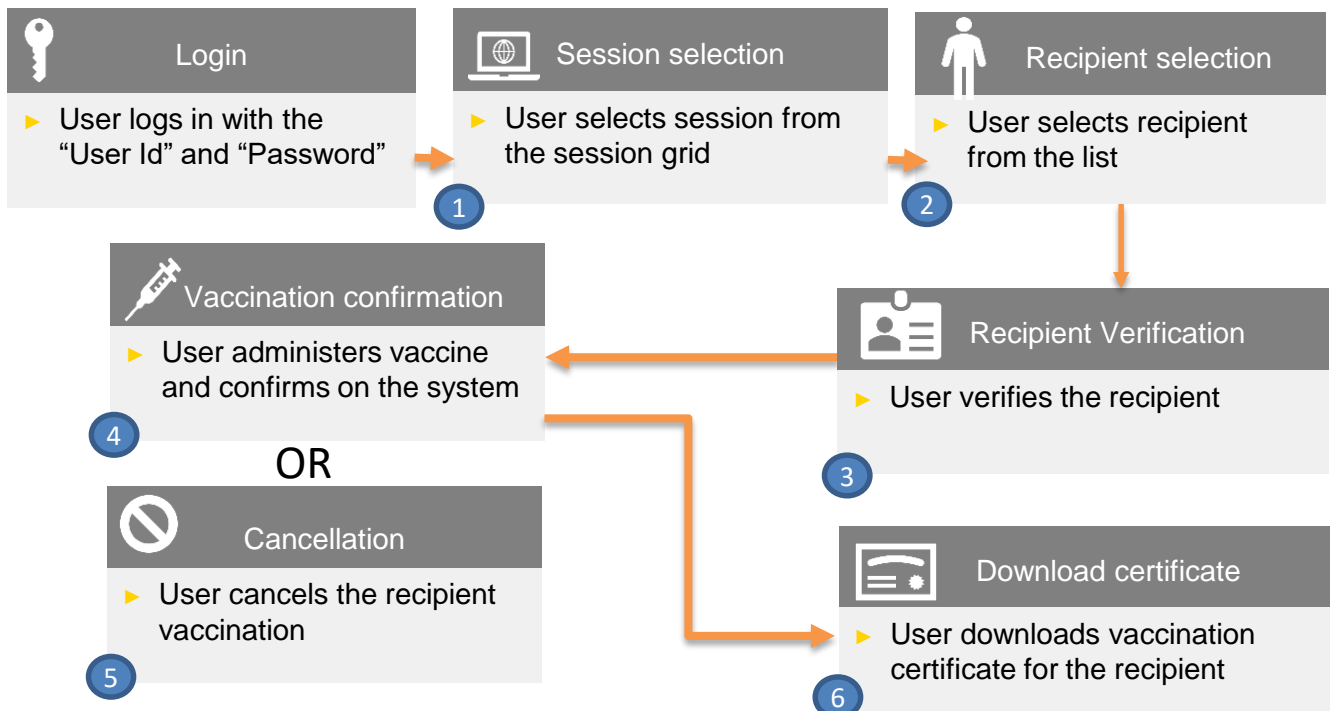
Login

► User logs in with the "User Id" and "Password"

1

Session selection

► User selects session from the session grid

2

Recipient selection

► User selects recipient from the list

Recipient Verification

► User verifies the recipient

3

Vaccination confirmation

► User administers vaccine and confirms on the system

4

OR

Cancellation

► User cancels the recipient vaccination

5

Download certificate

► User downloads vaccination certificate for the recipient

6